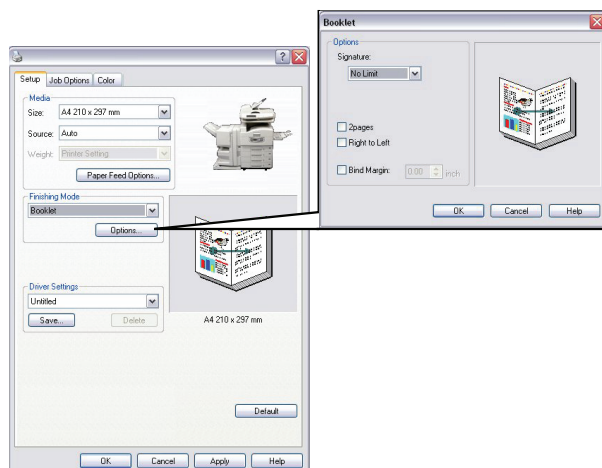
?

Setup | Job Options | Color

Media
Size: A4 210 x 297 mm
Source: Auto
Weight: Printer Setting
Paper Feed Options...

Finishing Mode
Booklet
Options...

A4 210 x 297 mm

Driver Settings
Untitled
Save... Delete

Default

OK Cancel Apply Help

Booklet

Options
Signature:
No Limit

2pages
Right to Left

Bind Margin: 0.00 inch

OK Cancel Help